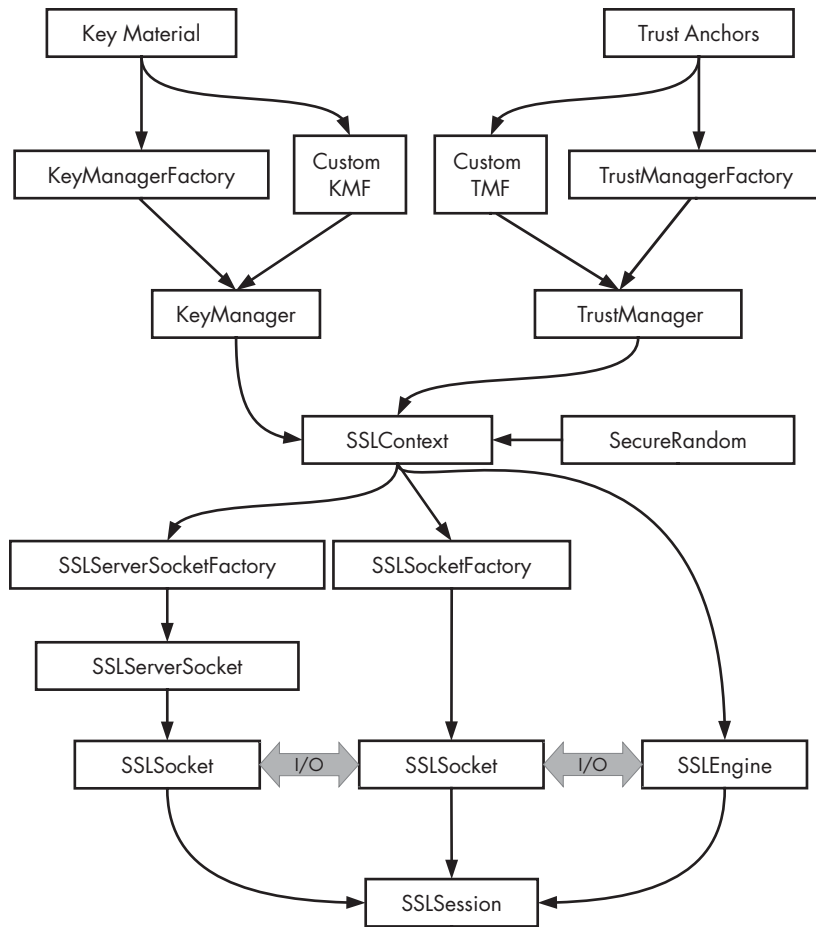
Key Material

Trust Anchors

KeyManagerFactory

Custom KMF

Custom TMF

TrustManagerFactory

KeyManager

TrustManager

SSLContext

SecureRandom

SSLServerSocketFactory

SSLSocketFactory

SSLServerSocket

SSLSocket

I/O

SSLSocket

I/O

SSLEngine

SSLSession